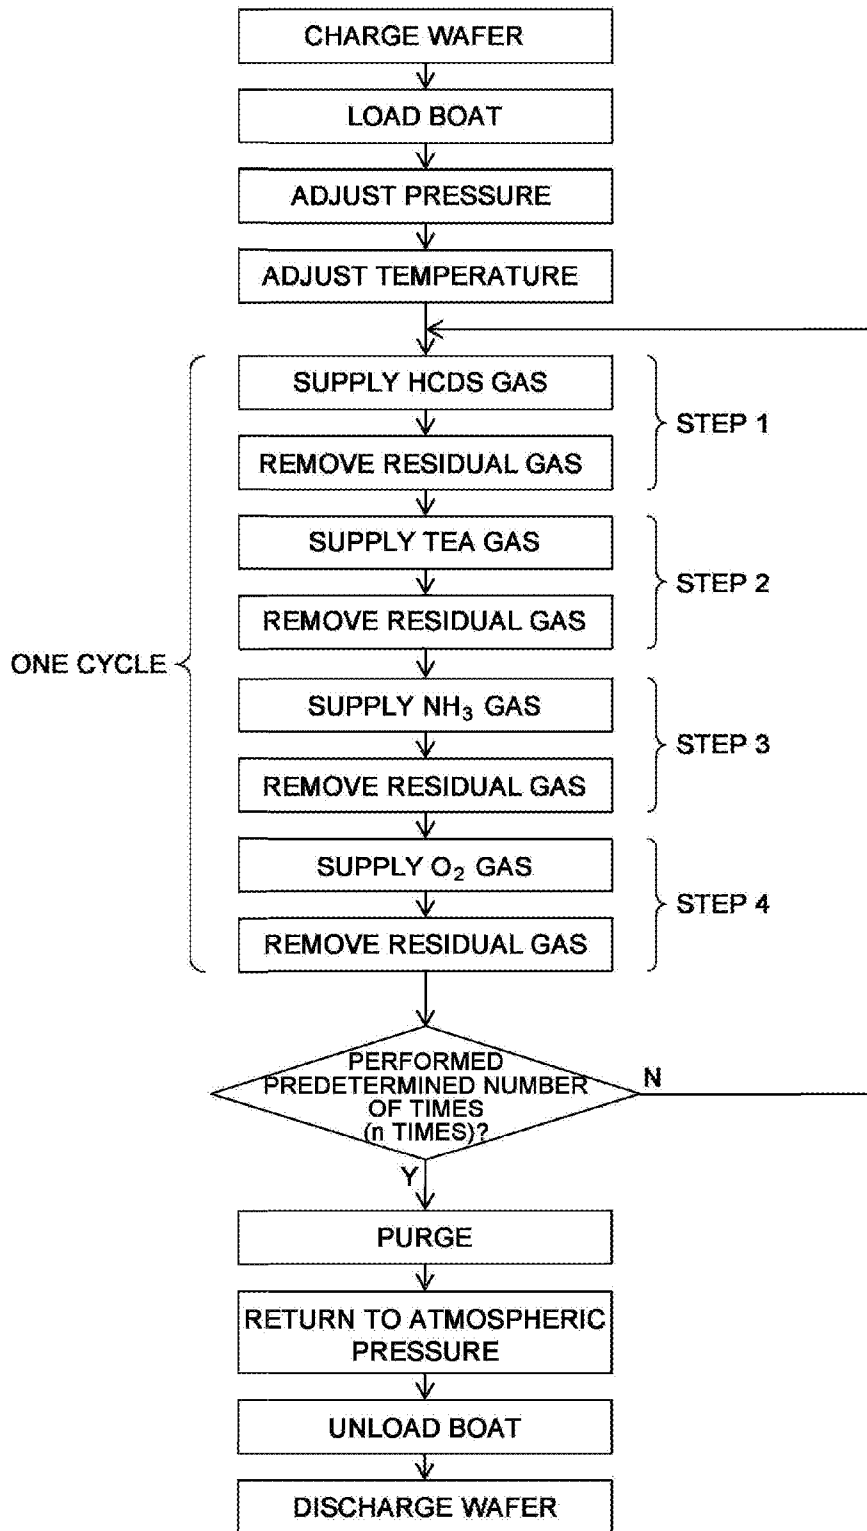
CHARGE WAFER

LOAD BOAT

ADJUST PRESSURE

ADJUST TEMPERATURE

SUPPLY HCDS GAS

REMOVE RESIDUAL GAS

STEP 1

SUPPLY TEA GAS

REMOVE RESIDUAL GAS

STEP 2

ONE CYCLE

SUPPLY $NH_3$ GAS

REMOVE RESIDUAL GAS

STEP 3

SUPPLY $O_2$ GAS

REMOVE RESIDUAL GAS

STEP 4

PERFORMED PREDETERMINED NUMBER OF TIMES (n TIMES)?

N

Y

PURGE

RETURN TO ATMOSPHERIC PRESSURE

UNLOAD BOAT

DISCHARGE WAFER